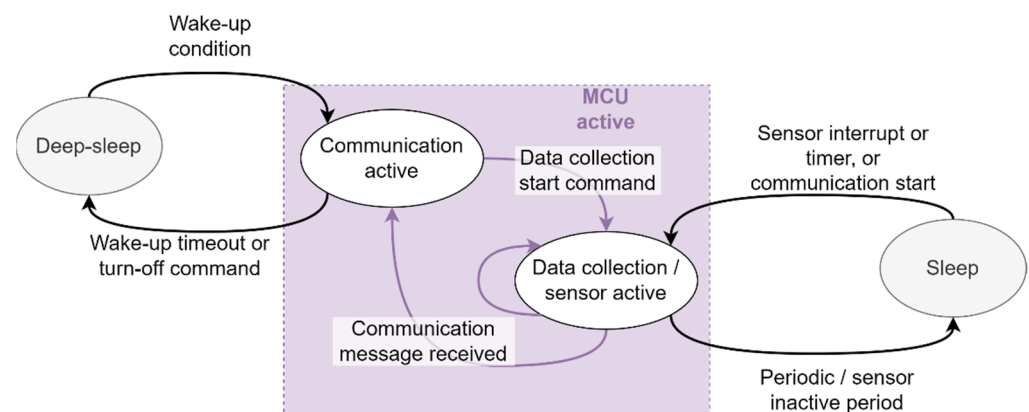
Wake-up condition

MCU active

Deep-sleep

Communication active

Sensor interrupt or timer, or communication start

Data collection start command

Wake-up timeout or turn-off command

Data collection / sensor active

Sleep

Communication message received

Periodic / sensor inactive period